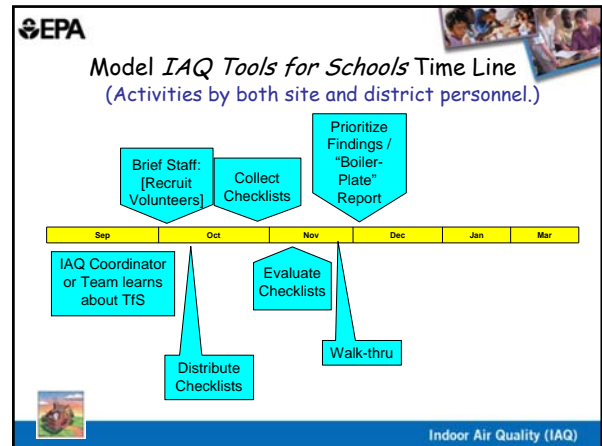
EPA

Model IAQ Tools for Schools Time Line
(Activities by both site and district personnel.)

Brief Staff: [Recruit Volunteers]

Collect Checklists

Prioritize Findings / "Boiler-Plate" Report

| Sep | Oct | Nov | Dec | Jan | Mar |
|---|---|---|---|---|---|

IAQ Coordinator or Team learns about TfS

Evaluate Checklists

Walk-thru

Distribute Checklists

Indoor Air Quality (IAQ)